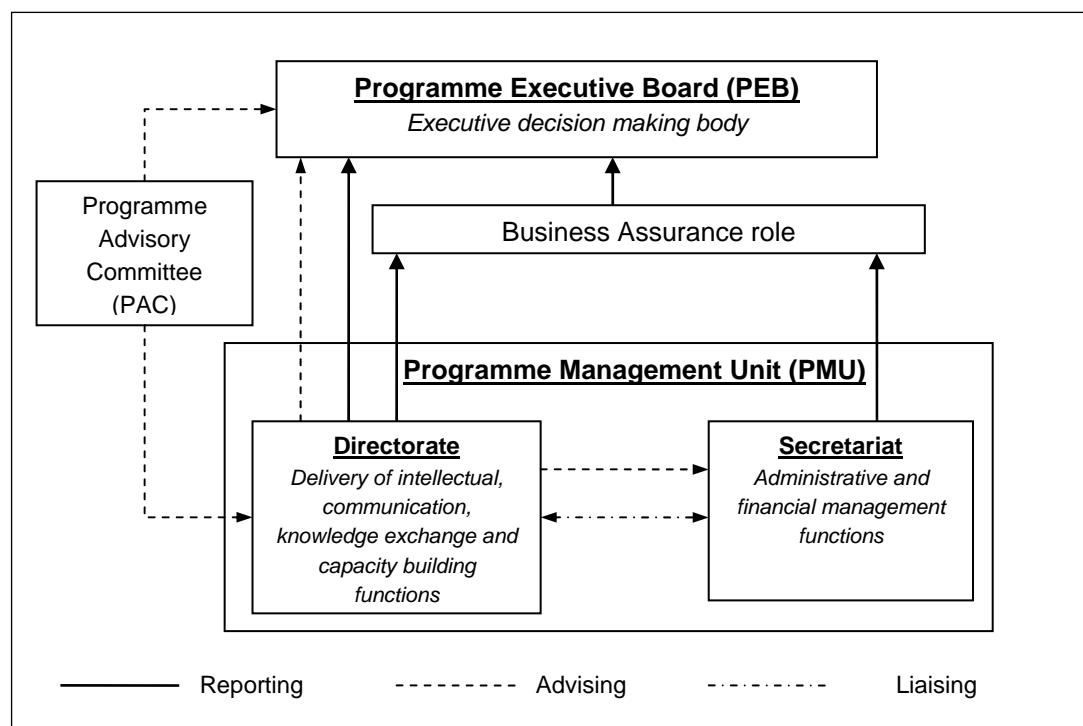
Programme Executive Board (PEB)
Executive decision making body

Programme Advisory Committee (PAC)

Business Assurance role

Programme Management Unit (PMU)

Directorate
Delivery of intellectual, communication, knowledge exchange and capacity building functions

Secretariat
Administrative and financial management functions

Reporting
Advising
Liaising